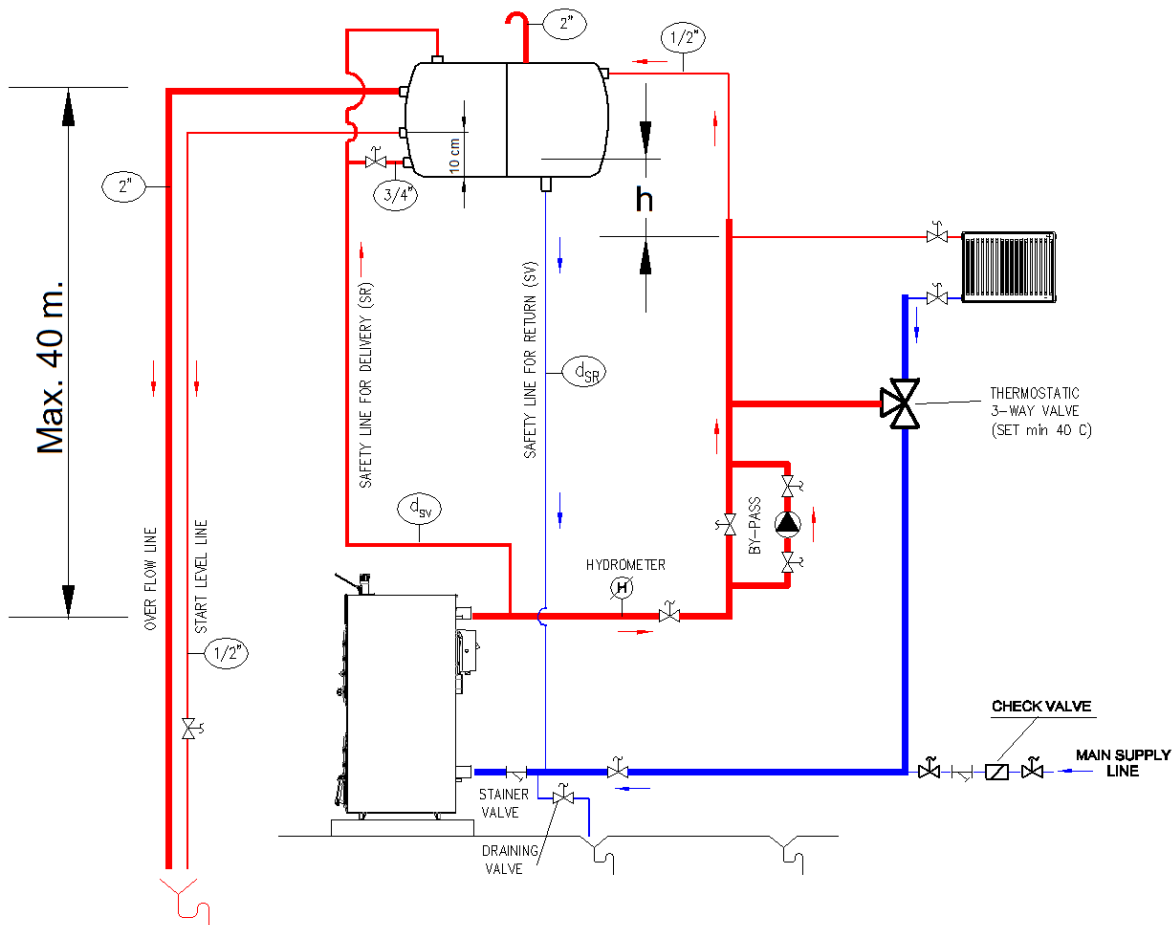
2"

1/2"

Max. 40 m.

2"

10 cm

3/4"

h

SAFETY LINE FOR DELIVERY (SR)

SAFETY LINE FOR RETURN (SV)

$d_{SR}$

THERMOSTATIC 3-WAY VALVE (SET min 40 C)

$d_{SV}$

OVER FLOW LINE

START LEVEL LINE

HYDROMETER

H

BY-PASS

1/2"

CHECK VALVE

MAIN SUPPLY LINE

STAINER VALVE

DRAINING VALVE